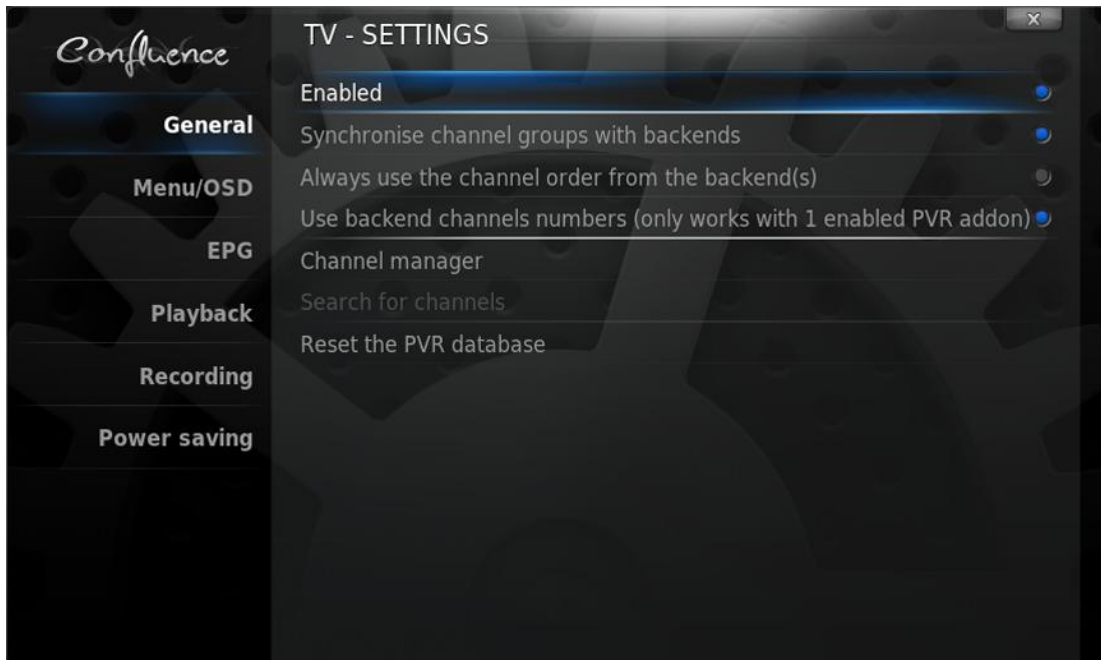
Confluence

General
Menu/OSD
EPG
Playback
Recording
Power saving

TV - SETTINGS

x

Enabled
Synchronise channel groups with backends
Always use the channel order from the backend(s)
Use backend channels numbers (only works with 1 enabled PVR addon)
Channel manager
Search for channels
Reset the PVR database